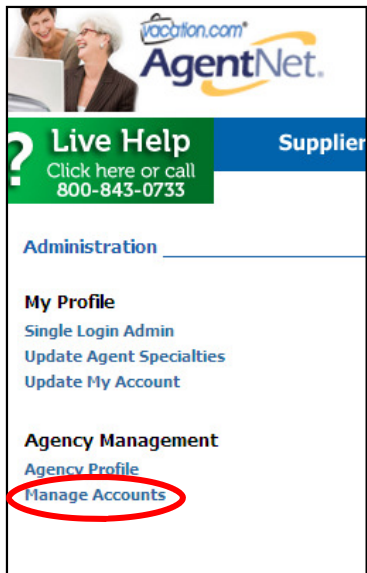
vacation.com®
AgentNet.

? Live Help
Click here or call
800-843-0733

Supplier

Administration

My Profile
Single Login Admin
Update Agent Specialties
Update My Account

Agency Management
Agency Profile
Manage Accounts